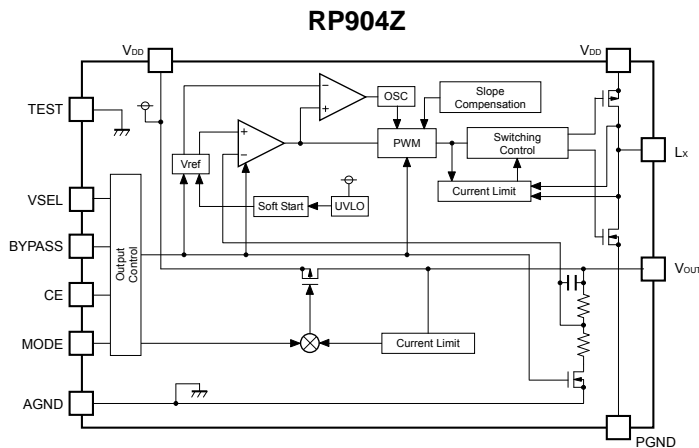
RP904Z

$V_{DD}$

$V_{DD}$

TEST

VSEL

BYPASS

CE

MODE

AGND

-

+

OSC

Slope Compensation

+

-

Vref

PWM

Switching Control

$L_X$

Current Limit

Soft Start

UVLO

Output Control

$V_{OUT}$

Current Limit

PGND